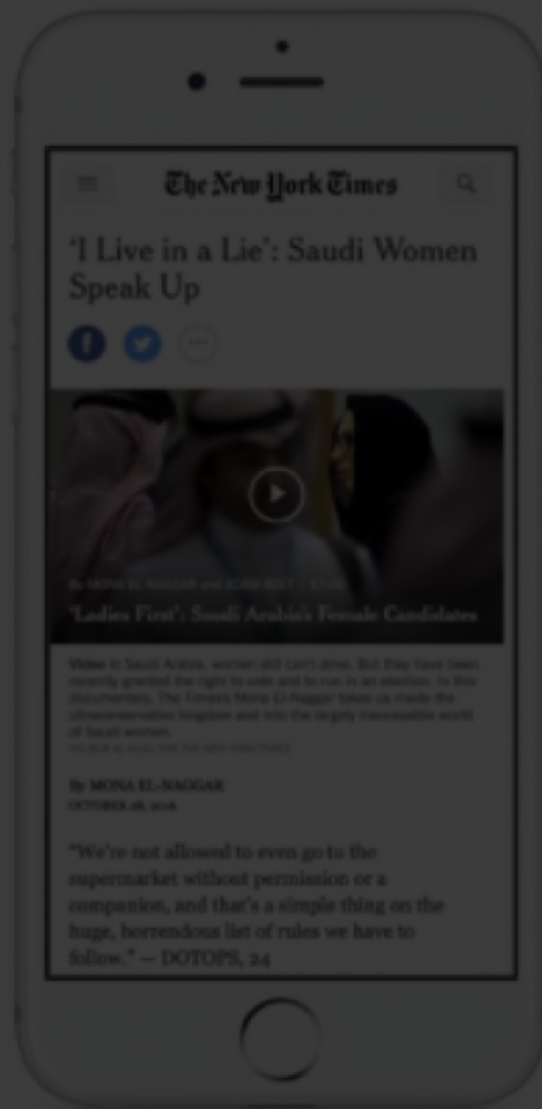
The New York Times

'I Live in a Lie': Saudi Women Speak Up

By MONA EL-NAGGAR and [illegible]

'Ladies First': Saudi Arabia's Female Candidates

Video In Saudi Arabia, women still can't drive. But they have been recently granted the right to vote and to run in an election. In this documentary, The Times's Mona El-Naggar takes us inside the ultraconservative kingdom and into the largely inaccessible world of Saudi women.
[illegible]

By MONA EL-NAGGAR
OCTOBER 26, 2016

"We're not allowed to even go to the supermarket without permission or a companion, and that's a simple thing on the huge, horrendous list of rules we have to follow." — DOTOPS, 24